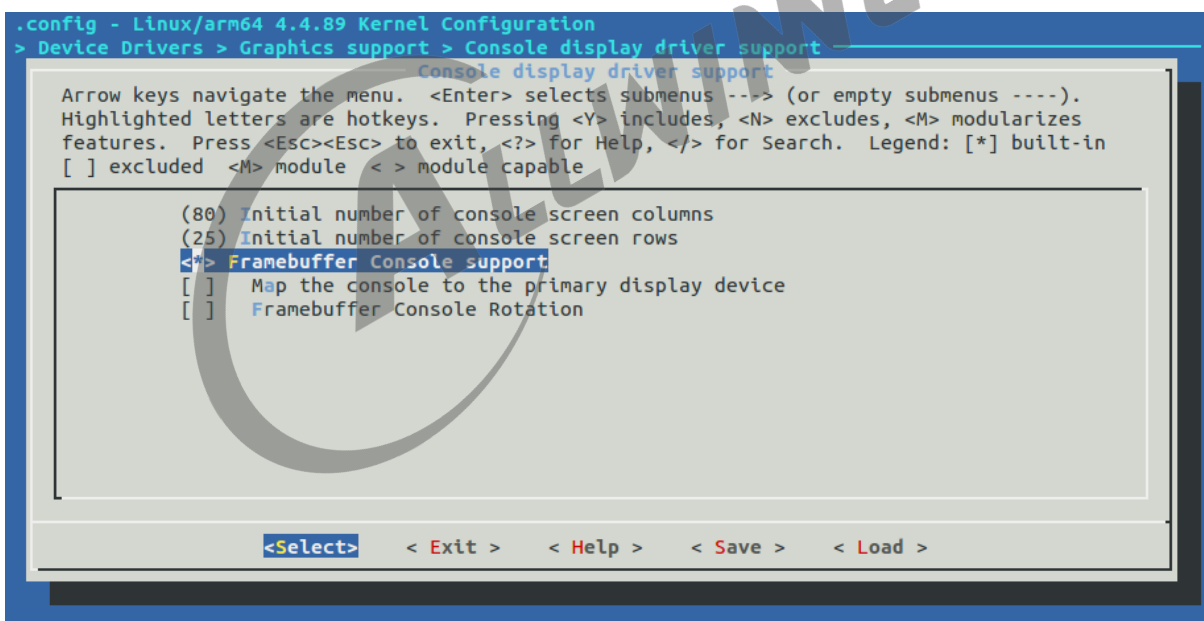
.config - Linux/arm64 4.4.89 Kernel Configuration
> Device Drivers > Graphics support > Console display driver support

Console display driver support

Arrow keys navigate the menu. <Enter> selects submenus ---> (or empty submenus ----). Highlighted letters are hotkeys. Pressing <Y> includes, <N> excludes, <M> modularizes features. Press <Esc><Esc> to exit, <?> for Help, </> for Search. Legend: [*] built-in [ ] excluded <M> module < > module capable

(80) Initial number of console screen columns
(25) Initial number of console screen rows
<*> Framebuffer Console support
[ ] Map the console to the primary display device
[ ] Framebuffer Console Rotation

<Select> < Exit > < Help > < Save > < Load >

ALLWINNER